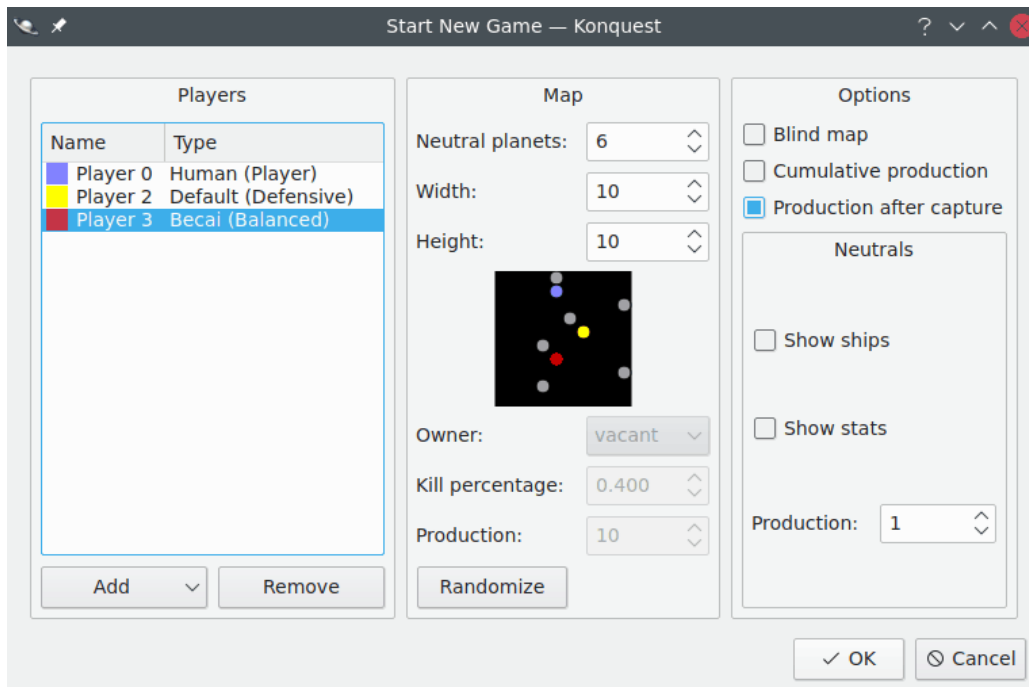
Start New Game — Konquest

Players

| Name | Type |
|---|---|
| Player 0 | Human (Player) |
| Player 2 | Default (Defensive) |
| Player 3 | Becai (Balanced) |

Add
Remove

Map

Neutral planets: 6
Width: 10
Height: 10

Owner: vacant
Kill percentage: 0.400
Production: 10

Randomize

Options

Blind map
Cumulative production
Production after capture

Neutrals

Show ships

Show stats

Production: 1

OK
Cancel